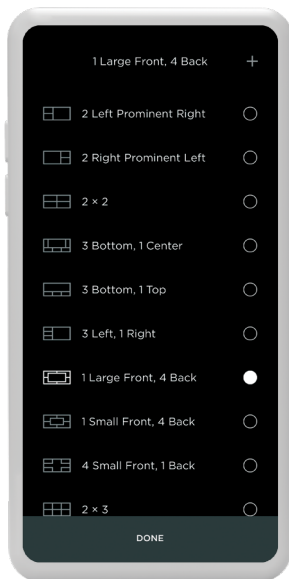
1 Large Front, 4 Back +

2 Left Prominent Right

2 Right Prominent Left

2 × 2

3 Bottom, 1 Center

3 Bottom, 1 Top

3 Left, 1 Right

1 Large Front, 4 Back

1 Small Front, 4 Back

4 Small Front, 1 Back

2 × 3

DONE